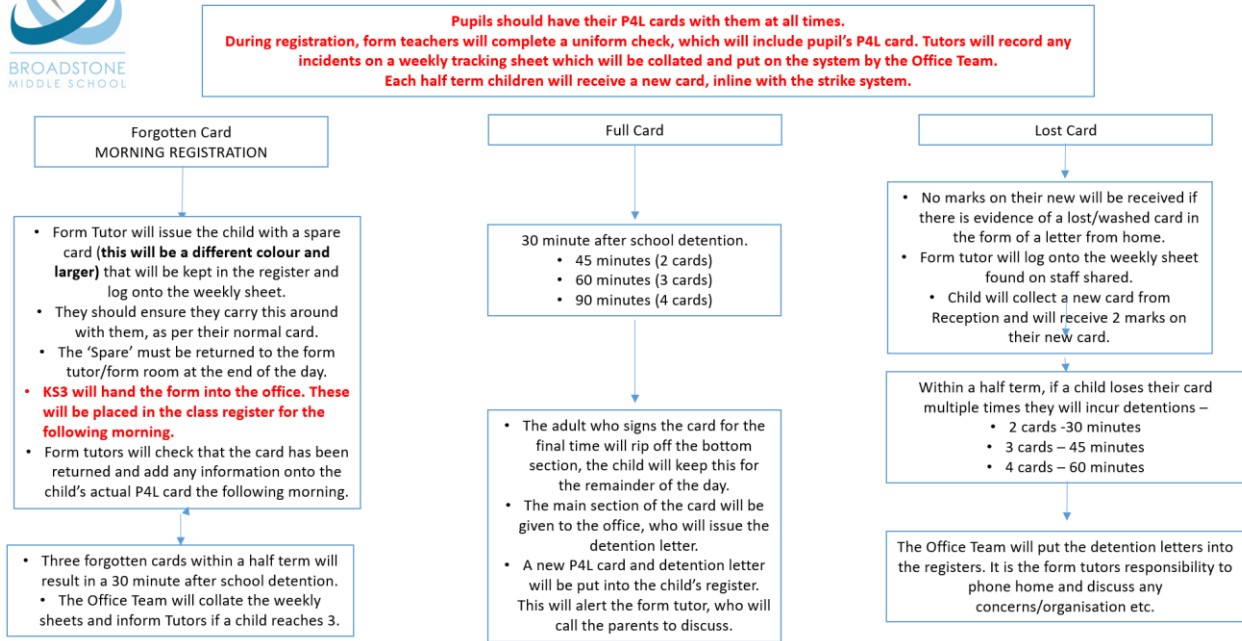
BROADSTONE
MIDDLE SCHOOL

Pupils should have their P4L cards with them at all times.
During registration, form teachers will complete a uniform check, which will include pupil's P4L card. Tutors will record any incidents on a weekly tracking sheet which will be collated and put on the system by the Office Team.
Each half term children will receive a new card, inline with the strike system.

Forgotten Card
MORNING REGISTRATION

• Form Tutor will issue the child with a spare card (**this will be a different colour and larger)** that will be kept in the register and log onto the weekly sheet.
• They should ensure they carry this around with them, as per their normal card.
• The 'Spare' must be returned to the form tutor/form room at the end of the day.
• KS3 will hand the form into the office. These will be placed in the class register for the following morning.
• Form tutors will check that the card has been returned and add any information onto the child's actual P4L card the following morning.

• Three forgotten cards within a half term will result in a 30 minute after school detention.
• The Office Team will collate the weekly sheets and inform Tutors if a child reaches 3.

Full Card

30 minute after school detention.
• 45 minutes (2 cards)
• 60 minutes (3 cards)
• 90 minutes (4 cards)

• The adult who signs the card for the final time will rip off the bottom section, the child will keep this for the remainder of the day.
• The main section of the card will be given to the office, who will issue the detention letter.
• A new P4L card and detention letter will be put into the child's register. This will alert the form tutor, who will call the parents to discuss.

Lost Card

• No marks on their new will be received if there is evidence of a lost/washed card in the form of a letter from home.
• Form tutor will log onto the weekly sheet found on staff shared.
• Child will collect a new card from Reception and will receive 2 marks on their new card.

Within a half term, if a child loses their card multiple times they will incur detentions –
• 2 cards -30 minutes
• 3 cards – 45 minutes
• 4 cards – 60 minutes

The Office Team will put the detention letters into the registers. It is the form tutors responsibility to phone home and discuss any concerns/organisation etc.